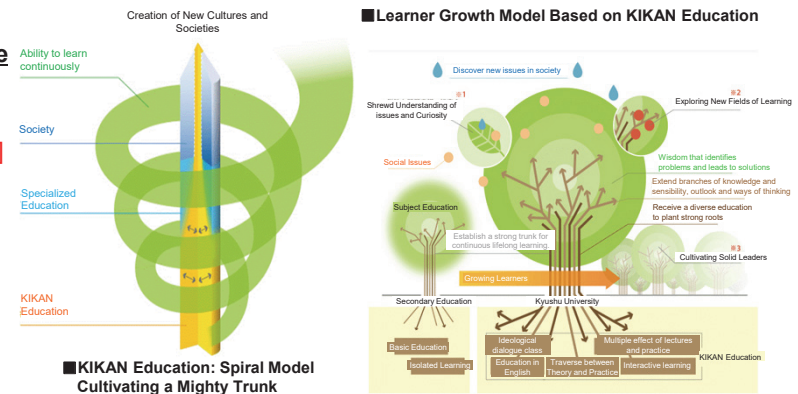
Creation of New Cultures and Societies

Ability to learn continuously

Society

Specialized Education

KIKAN Education

■KIKAN Education: Spiral Model Cultivating a Mighty Trunk

■Learner Growth Model Based on KIKAN Education

Discover new issues in society

※1
Shrewd Understanding of issues and Curiosity

※2
Exploring New Fields of Learning

Social Issues

Wisdom that identifies problems and leads to solutions

Extend branches of knowledge and sensibility, outlook and ways of thinking

Receive a diverse education to plant strong roots

Subject Education

Establish a strong trunk for continuous lifelong learning

※3
Cultivating Solid Leaders

Growing Learners

Secondary Education

Kyushu University

Basic Education

Isolated Learning

Ideological dialogue class

Education in English

Traverse between Theory and Practice

Multiple effect of lectures and practice

Interactive learning

KIKAN Education